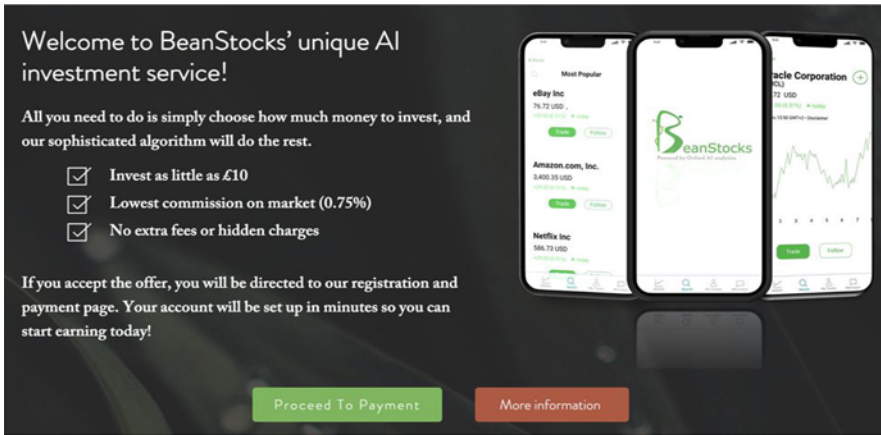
Welcome to BeanStocks' unique AI investment service!

All you need to do is simply choose how much money to invest, and our sophisticated algorithm will do the rest.

Invest as little as £10

Lowest commission on market (0.75%)

No extra fees or hidden charges

If you accept the offer, you will be directed to our registration and payment page. Your account will be set up in minutes so you can start earning today!

Most Popular

eBay Inc

76.72 USD

Trade

Follow

Amazon.com, Inc.

3,400.35 USD

Trade

Follow

Netflix Inc

586.73 USD

BeanStocks

Powered by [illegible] AI analytics

racle Corporation

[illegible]

72 USD

Trade

Follow

Proceed To Payment

More information